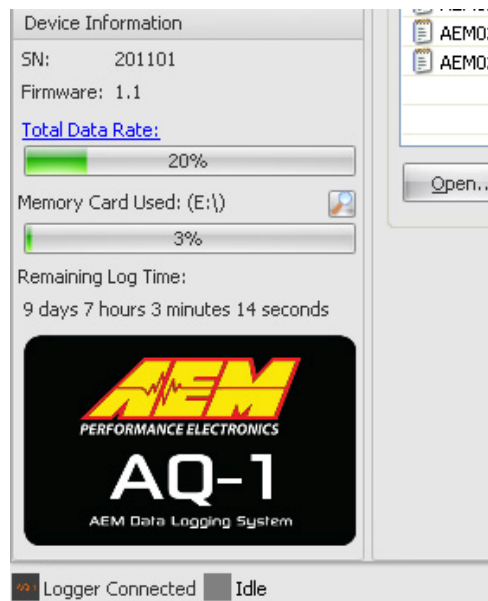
Device Information

SN: 201101

Firmware: 1.1

Total Data Rate:

20%

Memory Card Used: (E:\)

3%

Remaining Log Time:

9 days 7 hours 3 minutes 14 seconds

AEM

PERFORMANCE ELECTRONICS

AQ-1

AEM Data Logging System

AEM0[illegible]

AEM0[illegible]

Open...

Logger Connected Idle